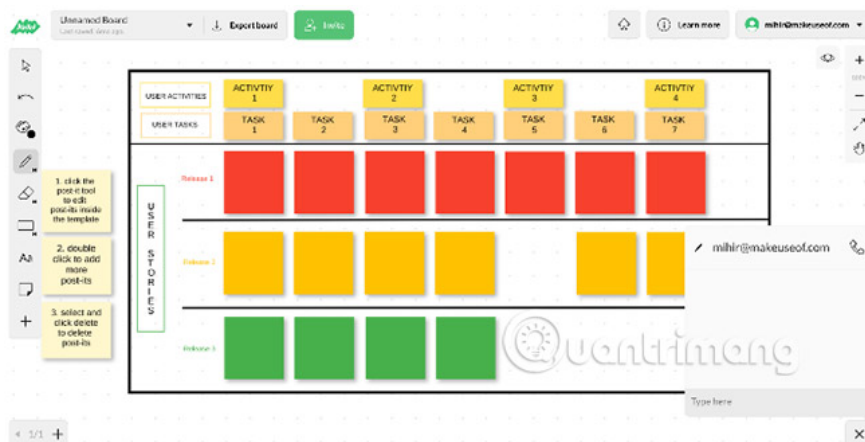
Unnamed Board
Last saved: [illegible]

Export board

Invite

Learn more

mihir@makeuseof.com

USER ACTIVITIES

ACTIVTIY 1

ACTIVTIY 2

ACTIVTIY 3

ACTIVTIY 4

USER TASKS

TASK 1

TASK 2

TASK 3

TASK 4

TASK 5

TASK 6

TASK 7

1. click the post-it tool to edit post-its inside the template

2. double click to add more post-its

3. select and click delete to delete post-its

USER STORIES

Release 1

Release 2

Release 3

mihir@makeuseof.com

Type here

Quantrimang

1/1 +